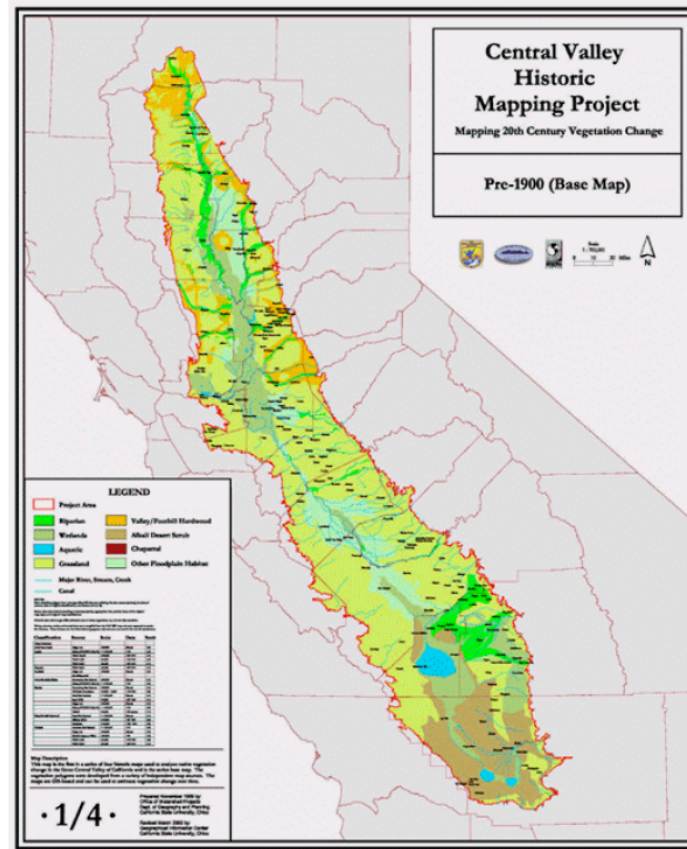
Central Valley Historic Mapping Project

Mapping 20th Century Vegetation Change

Pre-1900 (Base Map)

Miles

N

LEGEND

Project Area

Riparian

Valley/Foothill Hardwood

Wetlands

Alkali Desert Scrub

Aquatic

Chaparral

Grassland

Other Floodplain Habitat

Major River, Stream, Creek

Canal

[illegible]

Map Description

This map is the first in a series of four thematic maps used to analyze native vegetation changes in the Great Central Valley of California and is the earliest base map. The vegetation polygons were developed from a variety of independent map sources. The maps are GIS-based and can be used to estimate vegetation changes over time.

·1/4·

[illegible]